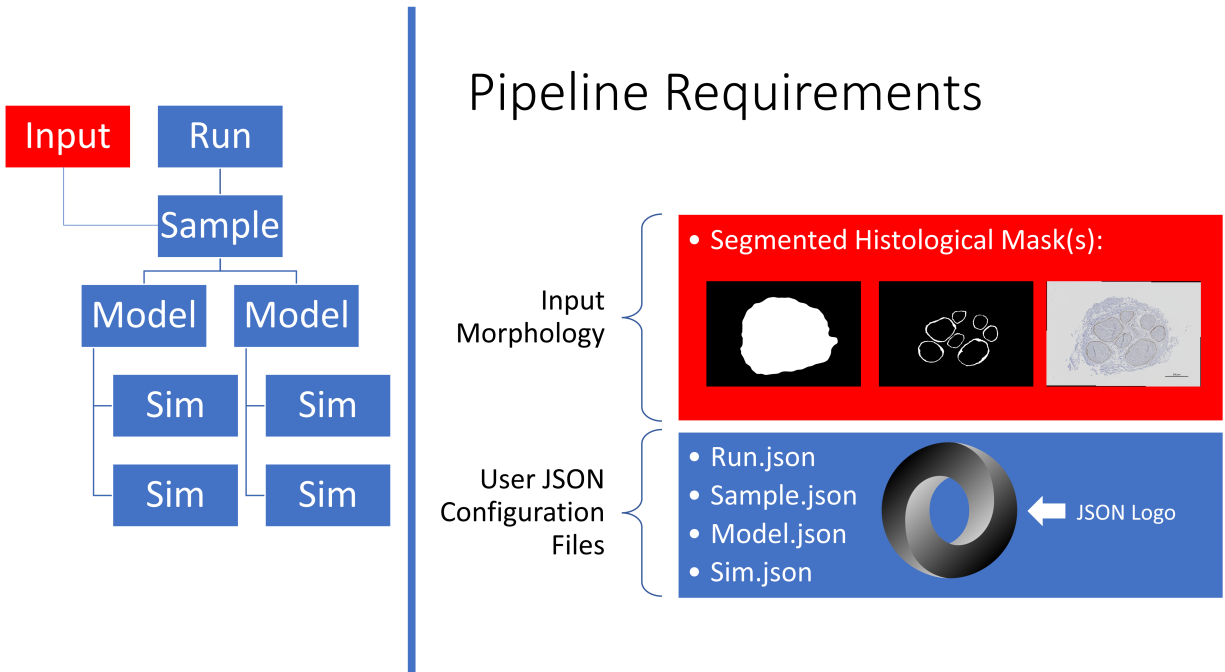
Input

Run

Sample

Model

Model

Sim

Sim

Sim

Sim

Pipeline Requirements

Input Morphology

• Segmented Histological Mask(s):

User JSON Configuration Files

• Run.json
• Sample.json
• Model.json
• Sim.json

JSON Logo